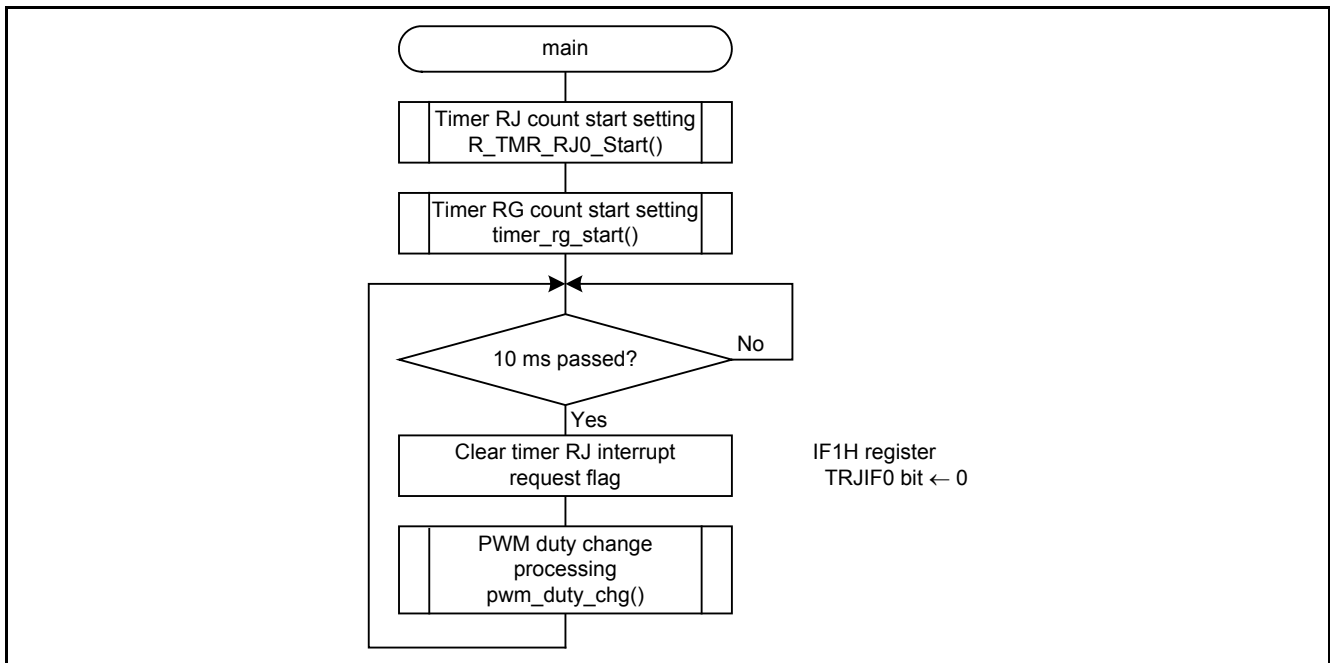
main

Timer RJ count start setting
R_TMR_RJ0_Start()

Timer RG count start setting
timer_rg_start()

10 ms passed?

No

Yes

Clear timer RJ interrupt request flag

IF1H register
TRJIF0 bit ← 0

PWM duty change processing
pwm_duty_chg()